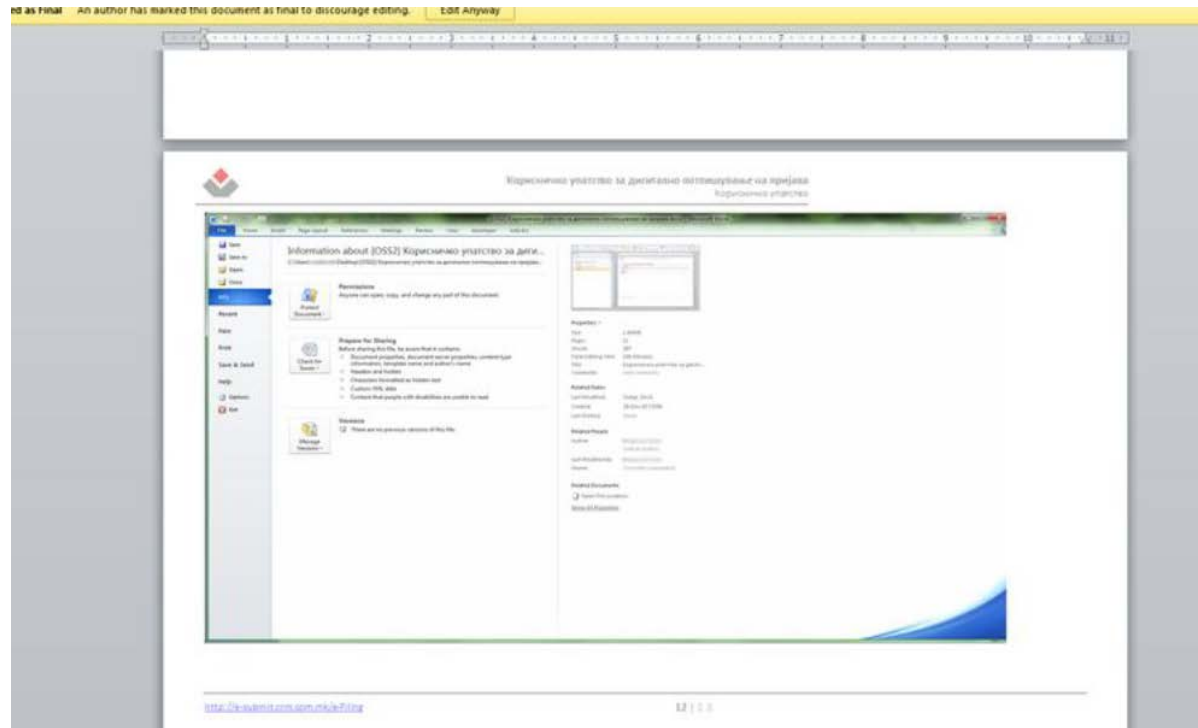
ed as Final An author has marked this document as final to discourage editing. Edit Anyway

Корисничко упатство за дигитално потпишување на пријава
Корисничко упатство

File

Save
Save As
Open
Close
Info
Recent
New
Print
Save & Send
Help
Options
Exit

Information about [OSS2] Корисничко упатство за диги...

Permissions
Anyone can open, copy, and change any part of this document.

Protect Document

Prepare for Sharing
Before sharing this file, be aware that it contains:
Document properties, document server properties, content type information, template name and author's name
Headers and footers
Characters formatted as hidden text
Custom XML data
Content that people with disabilities are unable to read

Check for Issues

Versions
There are no previous versions of this file.

Manage Versions

Properties
Related Dates
Last Modified
Created
Last Printed
Related People
Author
Last Modified By
Related Documents
Open File Location
Show All Properties

http://e-ujavni.crm.com.mk/ePiling

12 | 13